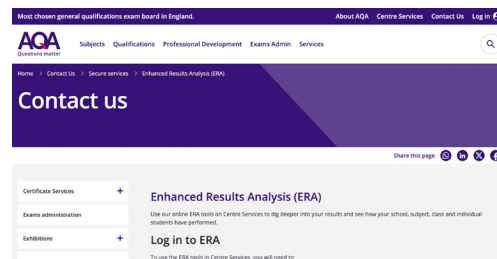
Most chosen general qualifications exam board in England.

About AQA Centre Services Contact Us Log in

AQA Questions matter

Subjects Qualifications Professional Development Exams Admin Services

Home > Contact Us > Secure services > Enhanced Results Analysis (ERA)

Contact us

Share this page

Certificate Services +

Exams administration

Exhibitions +

Enhanced Results Analysis (ERA)

Use our online ERA tools on Centre Services to dig deeper into your results and see how your school, subject, class and individual students have performed.

Log in to ERA

To use the ERA tools in Centre Services, you will need to: